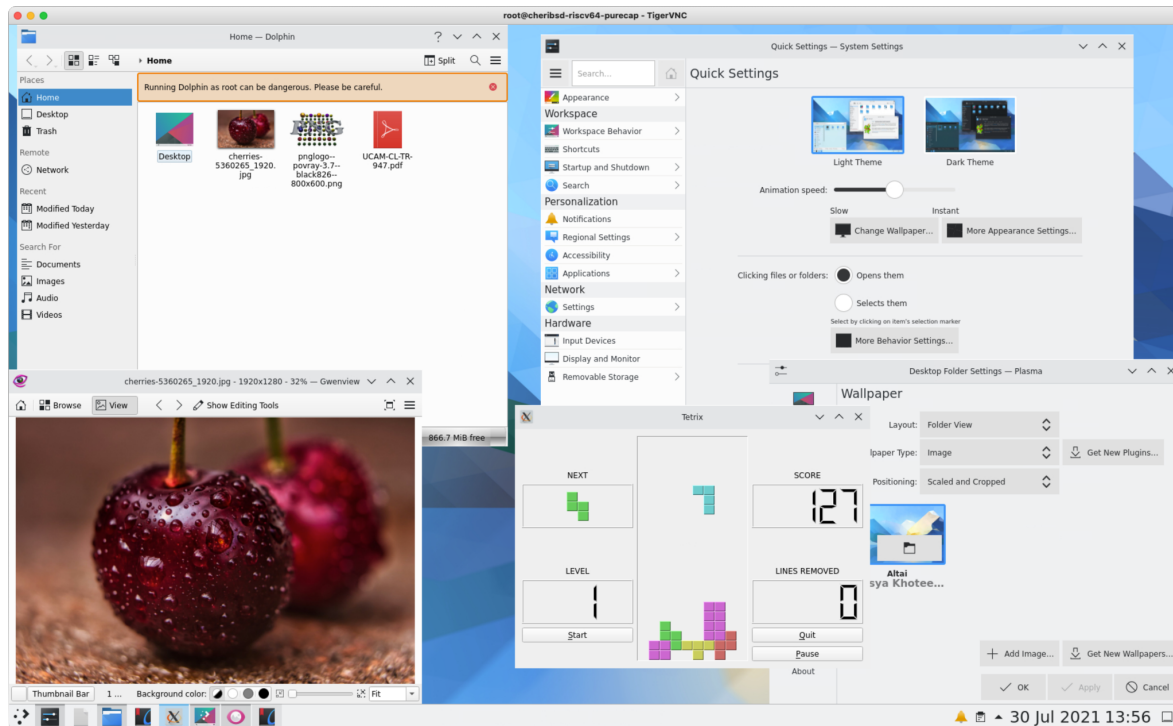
root@cheribsd-riscv64-purecap - TigerVNC

Home — Dolphin

Home

Split

Places
Home
Desktop
Trash
Remote
Network
Recent
Modified Today
Modified Yesterday
Search For
Documents
Images
Audio
Videos

Running Dolphin as root can be dangerous. Please be careful.

Desktop
cherries-5360265_1920.jpg
pnglogo--povray-3.7--black826--800x600.png
UCAM-CL-TR-947.pdf

866.7 MiB free

Quick Settings — System Settings

Search...

Quick Settings

Appearance
Workspace
Workspace Behavior
Shortcuts
Startup and Shutdown
Search
Personalization
Notifications
Regional Settings
Accessibility
Applications
Network
Settings
Hardware
Input Devices
Display and Monitor
Removable Storage

Light Theme
Dark Theme
Animation speed:
Slow
Instant
Change Wallpaper...
More Appearance Settings...
Clicking files or folders:
Opens them
Selects them
Select by clicking on item's selection marker
More Behavior Settings...

About

Desktop Folder Settings — Plasma

Wallpaper
Layout:
Folder View
lpaper Type:
Image
Get New Plugins...
Positioning:
Scaled and Cropped
Altai
sya Khotee...
Add Image...
Get New Wallpapers...
OK
Apply
Cancel

cherries-5360265_1920.jpg - 1920x1280 - 32% — Gwenview
Browse
View
Show Editing Tools
Thumbnail Bar
1 ...
Background color:
Fit

Tetrix
NEXT
SCORE
127
LEVEL
1
LINES REMOVED
0
Start
Quit
Pause

30 Jul 2021 13:56